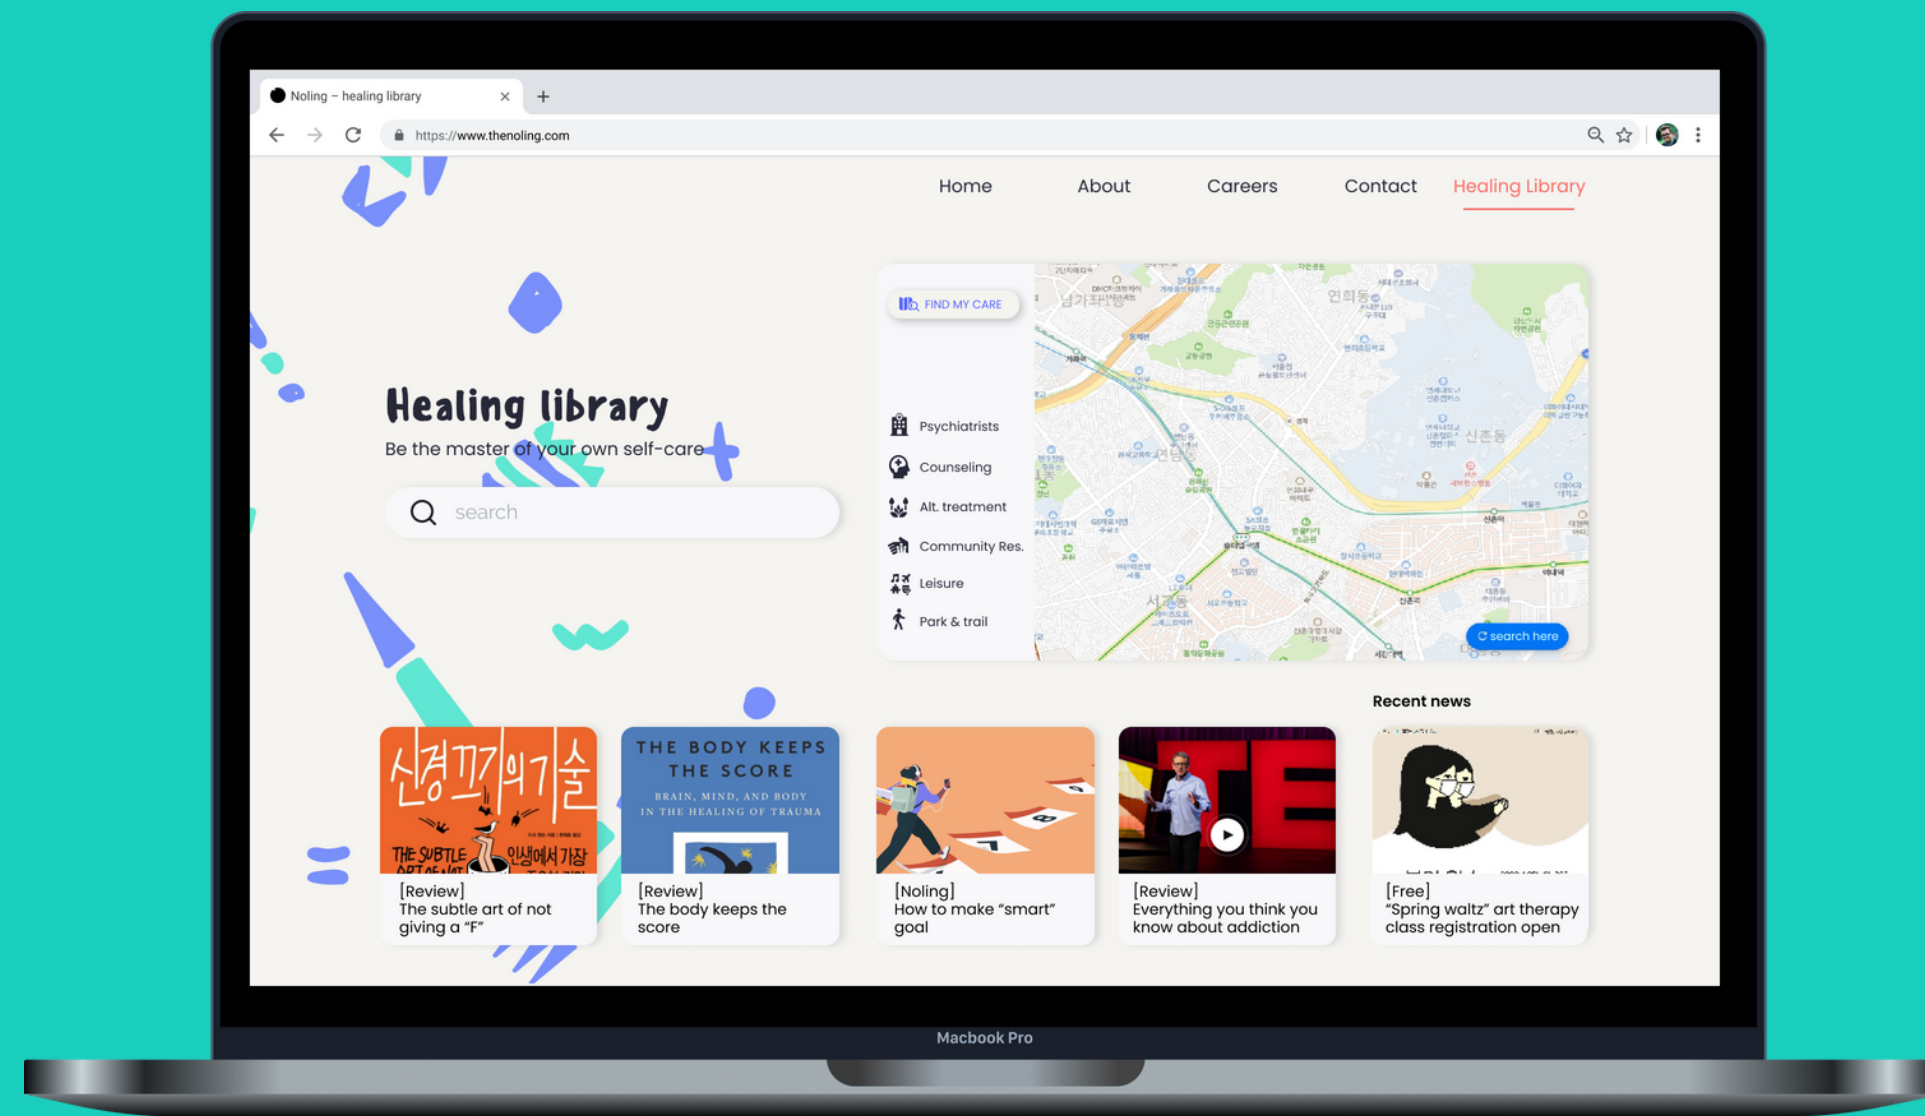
Noling – healing library

https://www.thenoling.com

Home About Careers Contact Healing Library

Healing library

Be the master of your own self-care

search

FIND MY CARE

Psychiatrists

Counseling

Alt. treatment

Community Res.

Leisure

Park & trail

연희동

신촌동

search here

Recent news

신경끄기의기술

THE SUBTLE ART OF NOT

인생에서 가장

[Review]
The subtle art of not giving a "F"

THE BODY KEEPS THE SCORE

BRAIN, MIND, AND BODY IN THE HEALING OF TRAUMA

[Review]
The body keeps the score

[Noling]
How to make "smart" goal

[Review]
Everything you think you know about addiction

[Free]
"Spring waltz" art therapy class registration open

Macbook Pro